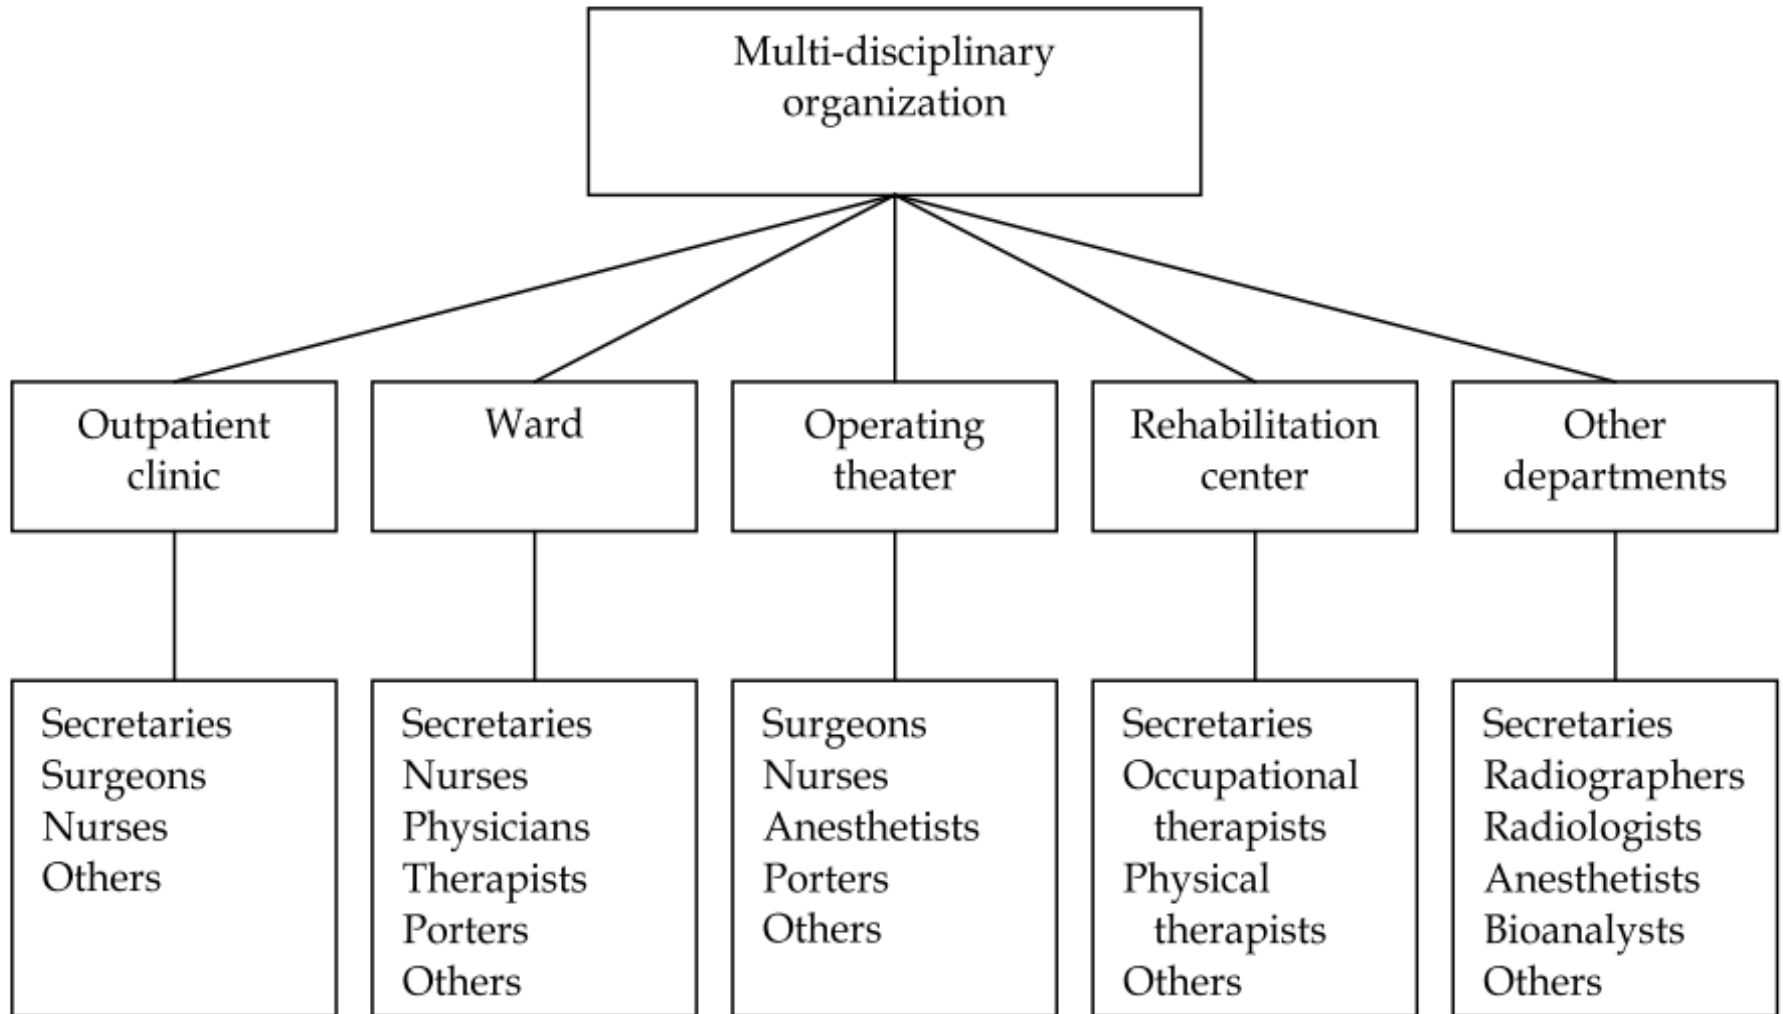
Multi-disciplinary organization

Outpatient clinic

Ward

Operating theater

Rehabilitation center

Other departments

Secretaries
Surgeons
Nurses
Others

Secretaries
Nurses
Physicians
Therapists
Porters
Others

Surgeons
Nurses
Anesthetists
Porters
Others

Secretaries
Occupational therapists
Physical therapists
Others

Secretaries
Radiographers
Radiologists
Anesthetists
Bioanalysts
Others